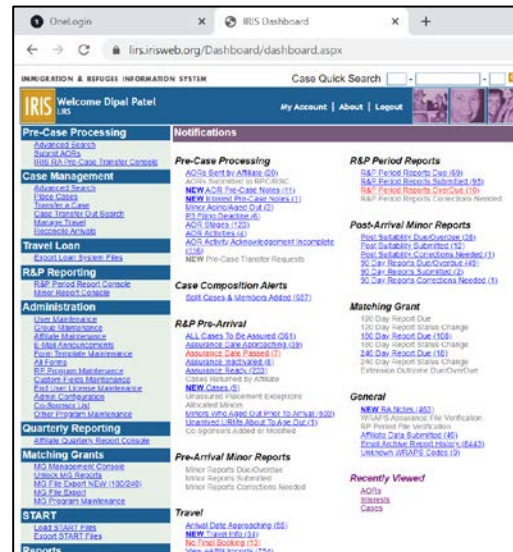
OneLogin
IRIS Dashboard
lirs.irisweb.org/Dashboard/dashboard.aspx

IMMIGRATION & REFUGEE INFORMATION SYSTEM
Case Quick Search

IRIS Welcome Dipal Patel
LIRS
My Account | About | Logout

Pre-Case Processing
Advanced Search
Submit AORs
IRIS RA Pre-Case Transfer Console

Case Management
Advanced Search
Filter Cases
Transfer a Case
Case Transfer Out Search
Manage Travel
Reconcile Arrivals

Travel Loan
Export Loan System Files

R&P Reporting
R&P Period Report Console
Minor Report Console

Administration
User Maintenance
Group Maintenance
Affiliate Maintenance
E-Mail Announcements
Form Template Maintenance
All Forms
RP Program Maintenance
Custom Fields Maintenance
End User License Maintenance
Admin Configuration
Conference List
Other Program Maintenance

Quarterly Reporting
Affiliate Quarterly Report Console

Matching Grants
MG Management Console
Unlock MG Reports
MG File Export NEW (180/240)
MG File Export
MG Program Maintenance

START
Load START Files
Export START Files

Reports

Notifications

Pre-Case Processing
AORs Sent by Affiliate (20)
AORs Submitted to RPC/RSC
NEW AOR Pre-Case Notes (11)
NEW Interest Pre-Case Notes (1)
Minor Aging/Aged Out (0)
P3 Filing Deadline (6)
AOR Stages (120)
AOR Activities (4)
AOR Activity Acknowledgement Incomplete (116)
NEW Pre-Case Transfer Requests

Case Composition Alerts
Split Cases & Members Added (657)

R&P Pre-Arrival
ALL Cases To Be Assured (361)
Assurance Date Approaching (39)
Assurance Date Passed (7)
Assurance Inactivated (6)
Assurance Ready (203)
Cases Returned by Affiliate
NEW Cases (5)
Unassured Placement Exceptions
Allocated Minors
Minors Who Aged Out Prior To Arrival (502)
Unarrived URMs About To Age Out (1)
Co-Sponsors Added or Modified

Pre-Arrival Minor Reports
Minor Reports Due/Overdue
Minor Reports Submitted
Minor Reports Corrections Needed

Travel
Arrival Date Approaching (55)
NEW Travel Info (34)
No Final Booking (13)
View w/TIM Records (754)

R&P Period Reports
R&P Period Reports Due (69)
R&P Period Reports Submitted (55)
R&P Period Reports OverDue (10)
R&P Period Reports Corrections Needed

Post-Arrival Minor Reports
Post Suitability Due/Overdue (28)
Post Suitability Submitted (12)
Post Suitability Corrections Needed (1)
90 Day Reports Due/Overdue (49)
90 Day Reports Submitted (2)
90 Day Reports Corrections Needed (1)

Matching Grant
120 Day Report Due
120 Day Report Status Change
180 Day Report Due (108)
180 Day Report Status Change
240 Day Report Due (10)
240 Day Report Status Change
Extension Outcome Due/OverDue

General
NEW RA Notes (453)
WRAPS Assurance File Verification
RP Period File Verification
Affiliate Data Submitted (45)
Email Archive Report History (6443)
Unknown WRAPS Codes (9)

Recently Viewed
AORs
Interests
Cases